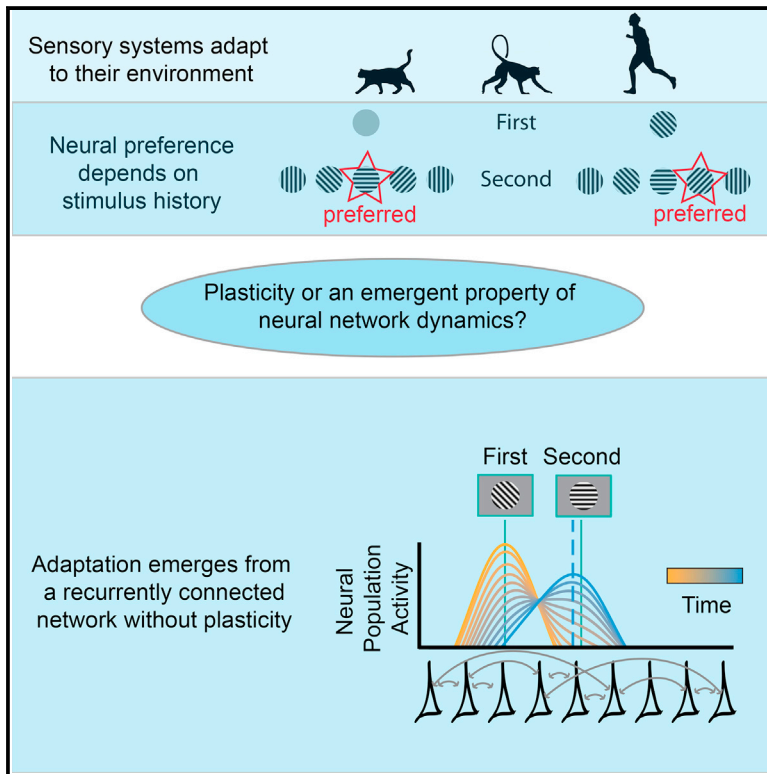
Sensory systems adapt to their environment

Neural preference depends on stimulus history

First

Second

preferred

preferred

Plasticity or an emergent property of neural network dynamics?

Adaptation emerges from a recurrently connected network without plasticity

First

Second

Neural Population Activity

Time